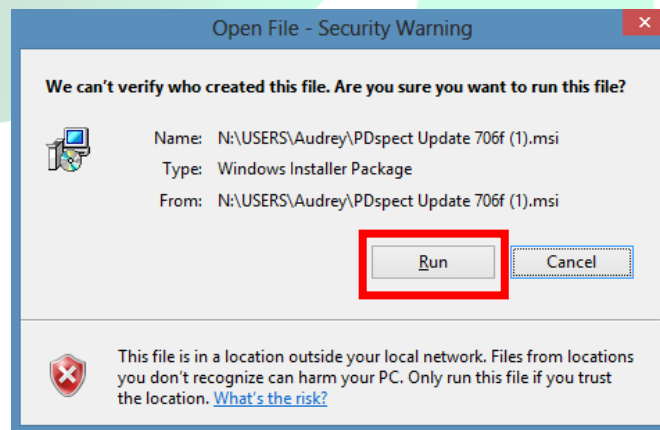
Open File - Security Warning

We can't verify who created this file. Are you sure you want to run this file?

Name: N:\USERS\Audrey\PDspect Update 706f (1).msi
Type: Windows Installer Package
From: N:\USERS\Audrey\PDspect Update 706f (1).msi

Run

Cancel

This file is in a location outside your local network. Files from locations you don't recognize can harm your PC. Only run this file if you trust the location. What's the risk?